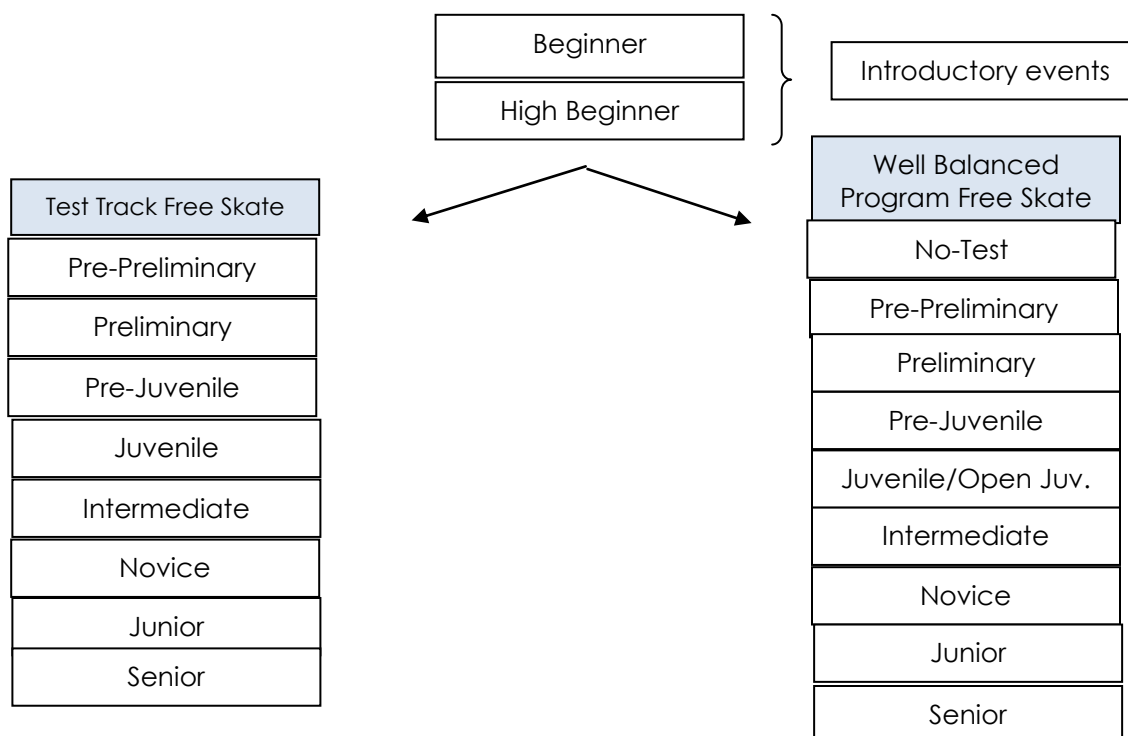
Beginner
High Beginner

Introductory events

Test Track Free Skate
Pre-Preliminary
Preliminary
Pre-Juvenile
Juvenile
Intermediate
Novice
Junior
Senior

Well Balanced Program Free Skate
No-Test
Pre-Preliminary
Preliminary
Pre-Juvenile
Juvenile/Open Juv.
Intermediate
Novice
Junior
Senior